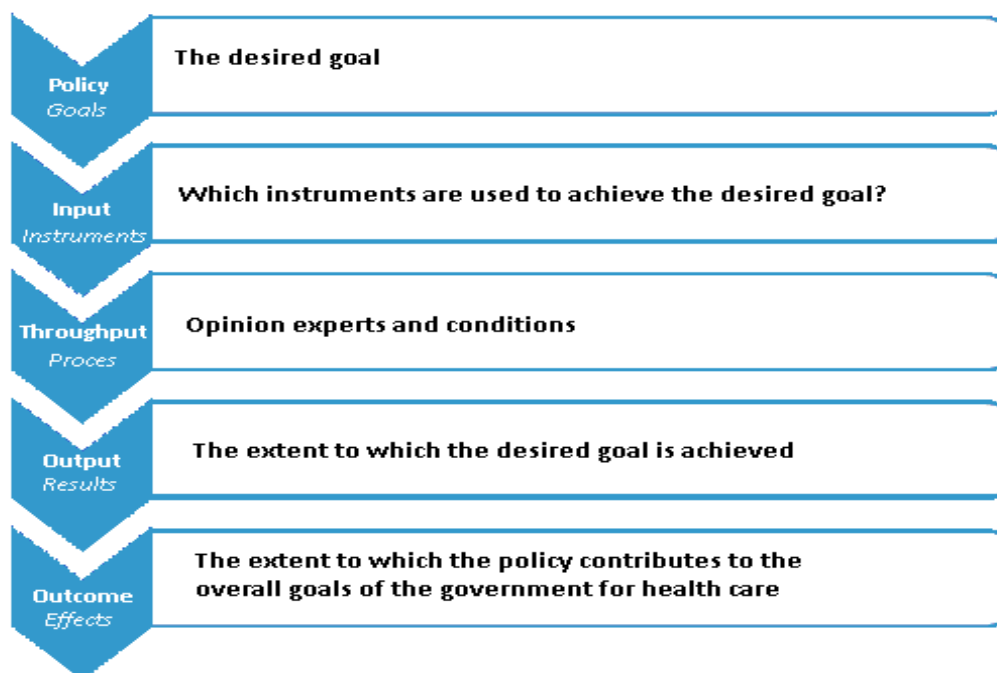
Policy
Goals

The desired goal

Input
Instruments

Which instruments are used to achieve the desired goal?

Throughput
Proces

Opinion experts and conditions

Output
Results

The extent to which the desired goal is achieved

Outcome
Effects

The extent to which the policy contributes to the overall goals of the government for health care